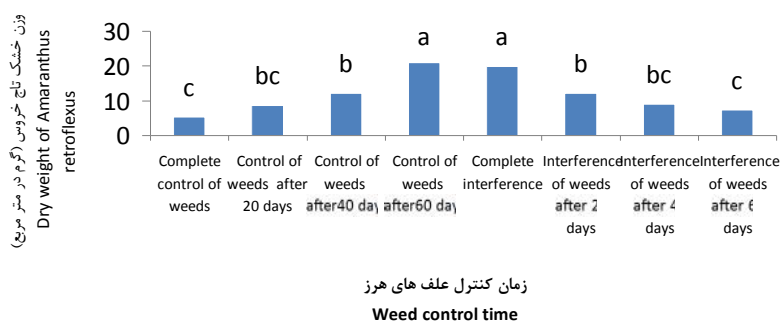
وزن خشک تاج خروس (گرم در متر مربع)
Dry weight of Amaranthus retroflexus

30
20
10
0

c
bc
b
a
a
b
bc
c

Complete control of weeds
Control of weeds after 20 days
Control of weeds after40 days
Control of weeds after60 days
Complete interference
Interference of weeds after 2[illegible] days
Interference of weeds after 4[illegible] days
Interference of weeds after 6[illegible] days

زمان کنترل علف های هرز
Weed control time